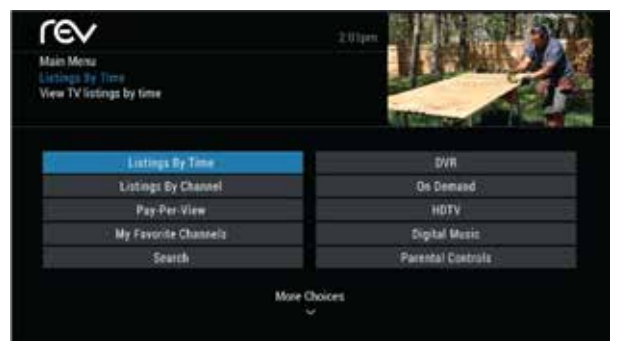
rev

2:01pm

Main Menu
Listings By Time
View TV listings by time

Listings By Time
Listings By Channel
Pay-Per-View
My Favorite Channels
Search

DVR
On Demand
HDTV
Digital Music
Parental Controls

More Choices